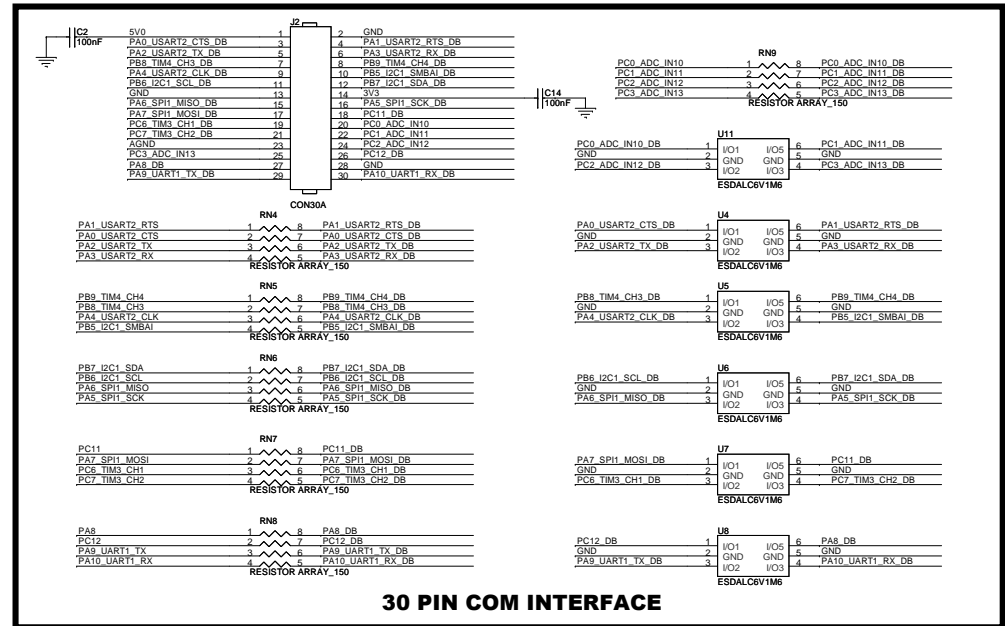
C2
100nF

J2
5V0 1 2 GND
PA0_USART2_CTS_DB 3 4 PA1_USART2_RTS_DB
PA2_USART2_TX_DB 5 6 PA3_USART2_RX_DB
PB8_TIM4_CH3_DB 7 8 PB9_TIM4_CH4_DB
PA4_USART2_CLK_DB 9 10 PB5_I2C1_SMBAI_DB
PB6_I2C1_SCL_DB 11 12 PB7_I2C1_SDA_DB
GND 13 14 3V3
PA6_SPI1_MISO_DB 15 16 PA5_SPI1_SCK_DB
PA7_SPI1_MOSI_DB 17 18 PC11_DB
PC6_TIM3_CH1_DB 19 20 PC0_ADC_IN10
PC7_TIM3_CH2_DB 21 22 PC1_ADC_IN11
AGND 23 24 PC2_ADC_IN12
PC3_ADC_IN13 25 26 PC12_DB
PA8_DB 27 28 GND
PA9_UART1_TX_DB 29 30 PA10_UART1_RX_DB
CON30A

C14
100nF

RN9
PC0_ADC_IN10 1 8 PC0_ADC_IN10_DB
PC1_ADC_IN11 2 7 PC1_ADC_IN11_DB
PC2_ADC_IN12 3 6 PC2_ADC_IN12_DB
PC3_ADC_IN13 4 5 PC3_ADC_IN13_DB
RESISTOR ARRAY_150

U11
PC0_ADC_IN10_DB 1 I/O1 I/O5 6 PC1_ADC_IN11_DB
GND 2 GND GND 5 GND
PC2_ADC_IN12_DB 3 I/O2 I/O3 4 PC3_ADC_IN13_DB
ESDALC6V1M6

RN4
PA1_USART2_RTS 1 8 PA1_USART2_RTS_DB
PA0_USART2_CTS 2 7 PA0_USART2_CTS_DB
PA2_USART2_TX 3 6 PA2_USART2_TX_DB
PA3_USART2_RX 4 5 PA3_USART2_RX_DB
RESISTOR ARRAY_150

U4
PA0_USART2_CTS_DB 1 I/O1 I/O5 6 PA1_USART2_RTS_DB
GND 2 GND GND 5 GND
PA2_USART2_TX_DB 3 I/O2 I/O3 4 PA3_USART2_RX_DB
ESDALC6V1M6

RN5
PB9_TIM4_CH4 1 8 PB9_TIM4_CH4_DB
PB8_TIM4_CH3 2 7 PB8_TIM4_CH3_DB
PA4_USART2_CLK 3 6 PA4_USART2_CLK_DB
PB5_I2C1_SMBAI 4 5 PB5_I2C1_SMBAI_DB
RESISTOR ARRAY_150

U5
PB8_TIM4_CH3_DB 1 I/O1 I/O5 6 PB9_TIM4_CH4_DB
GND 2 GND GND 5 GND
PA4_USART2_CLK_DB 3 I/O2 I/O3 4 PB5_I2C1_SMBAI_DB
ESDALC6V1M6

RN6
PB7_I2C1_SDA 1 8 PB7_I2C1_SDA_DB
PB6_I2C1_SCL 2 7 PB6_I2C1_SCL_DB
PA6_SPI1_MISO 3 6 PA6_SPI1_MISO_DB
PA5_SPI1_SCK 4 5 PA5_SPI1_SCK_DB
RESISTOR ARRAY_150

U6
PB6_I2C1_SCL_DB 1 I/O1 I/O5 6 PB7_I2C1_SDA_DB
GND 2 GND GND 5 GND
PA6_SPI1_MISO_DB 3 I/O2 I/O3 4 PA5_SPI1_SCK_DB
ESDALC6V1M6

RN7
PC11 1 8 PC11_DB
PA7_SPI1_MOSI 2 7 PA7_SPI1_MOSI_DB
PC6_TIM3_CH1 3 6 PC6_TIM3_CH1_DB
PC7_TIM3_CH2 4 5 PC7_TIM3_CH2_DB
RESISTOR ARRAY_150

U7
PA7_SPI1_MOSI_DB 1 I/O1 I/O5 6 PC11_DB
GND 2 GND GND 5 GND
PC6_TIM3_CH1_DB 3 I/O2 I/O3 4 PC7_TIM3_CH2_DB
ESDALC6V1M6

RN8
PA8 1 8 PA8_DB
PC12 2 7 PC12_DB
PA9_UART1_TX 3 6 PA9_UART1_TX_DB
PA10_UART1_RX 4 5 PA10_UART1_RX_DB
RESISTOR ARRAY_150

U8
PC12_DB 1 I/O1 I/O5 6 PA8_DB
GND 2 GND GND 5 GND
PA9_UART1_TX_DB 3 I/O2 I/O3 4 PA10_UART1_RX_DB
ESDALC6V1M6

30 PIN COM INTERFACE